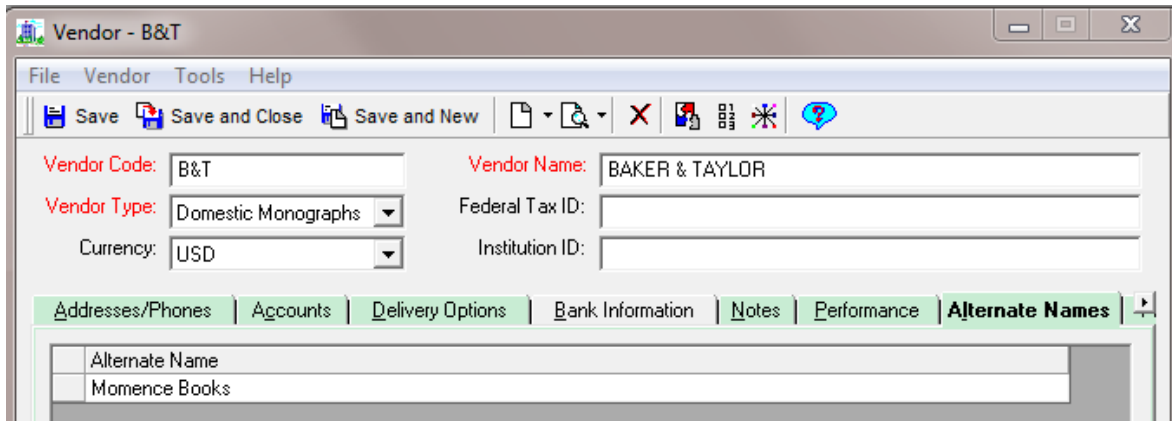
Vendor - B&T

File Vendor Tools Help

Save Save and Close Save and New

Vendor Code: B&T
Vendor Name: BAKER & TAYLOR
Vendor Type: Domestic Monographs
Federal Tax ID:
Currency: USD
Institution ID:

Addresses/Phones | Accounts | Delivery Options | Bank Information | Notes | Performance | Alternate Names

| | Alternate Name |
|---|---|
| | Momence Books |